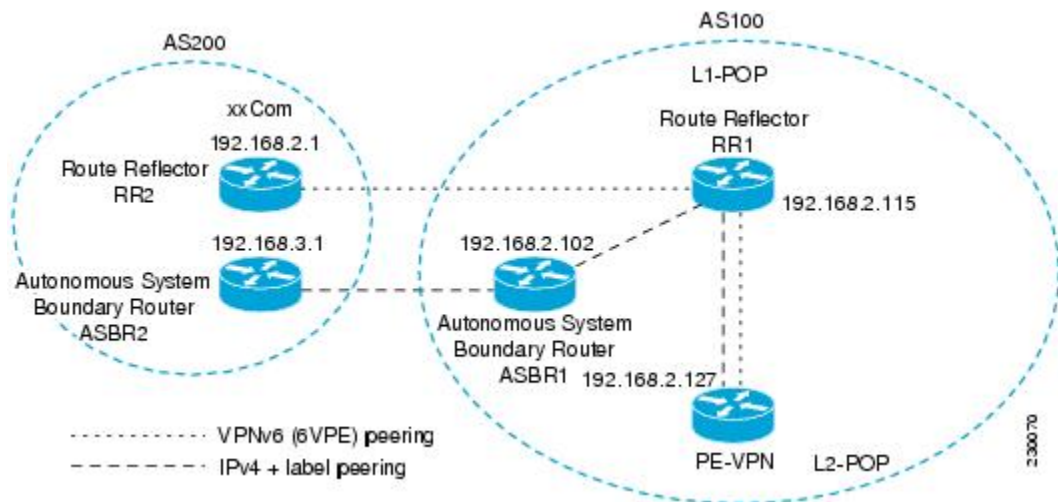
AS200

xxCom

192.168.2.1

Route Reflector RR2

192.168.3.1

Autonomous System Boundary Router ASBR2

AS100

L1-POP

Route Reflector RR1

192.168.2.115

192.168.2.102

Autonomous System Boundary Router ASBR1

192.168.2.127

PE-VPN

L2-POP

VPNv6 (6VPE) peering

IPv4 + label peering

230070